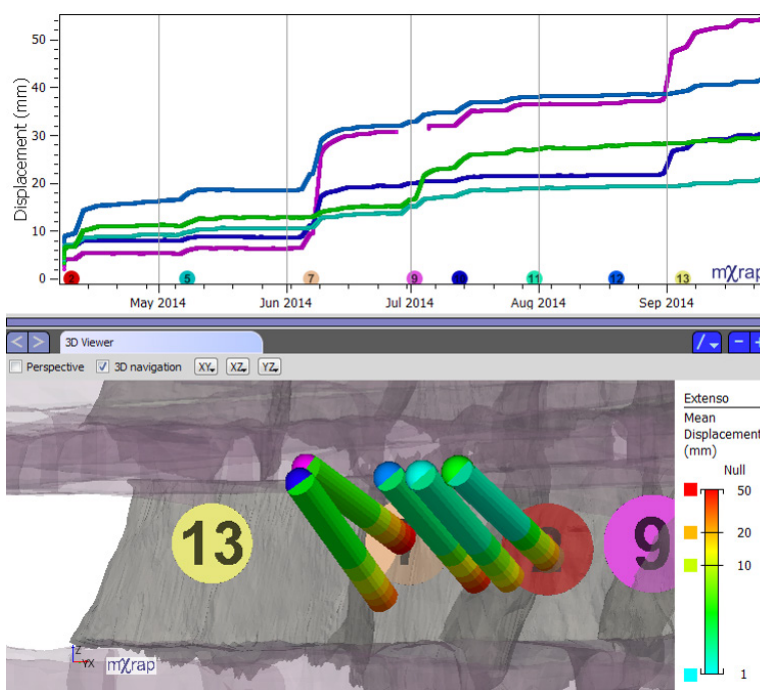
Displacement (mm)

50

40

30

20

10

0

2 5 7 9 11 12 13

mXrap

May 2014 Jun 2014 Jul 2014 Aug 2014 Sep 2014

3D Viewer

Perspective 3D navigation XY XZ YZ

13

9

Z
YX mXrap

Extenso
Mean Displacement (mm)

Null

50

20

10

1